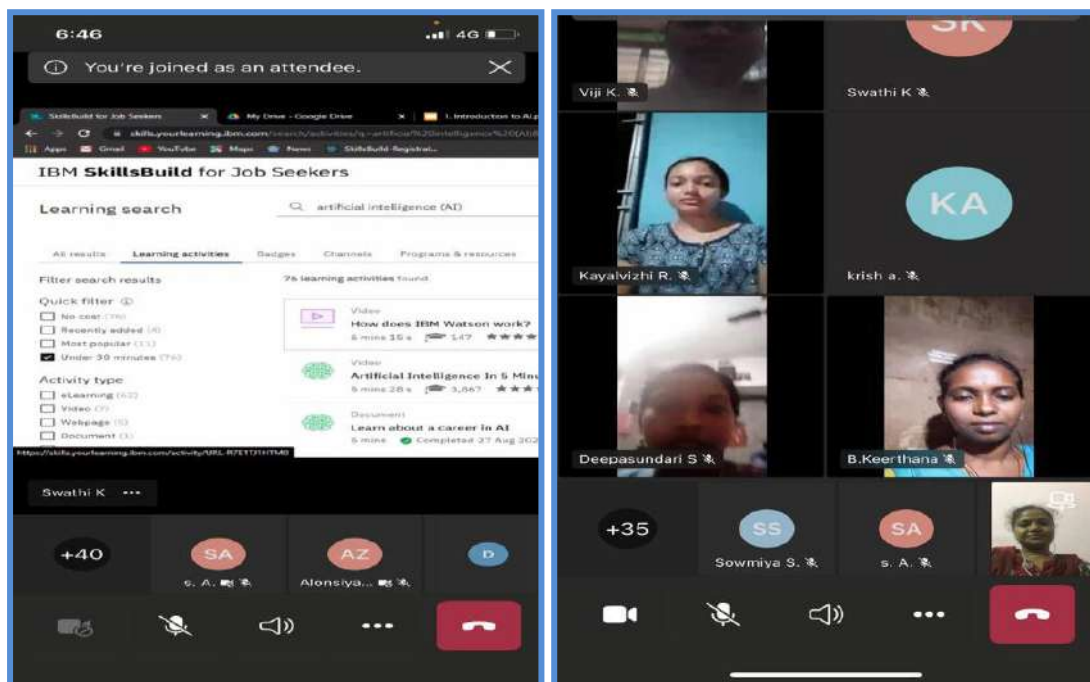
6:46

4G

You're joined as an attendee.

SkillsBuild for Job Seekers | My Drive - Google Drive | 1. Introduction to AI

skills.yourlearning.ibm.com/search/activities?q=artificial%20intelligence%20(AI)

Apps | Gmail | YouTube | Maps | News | SkillsBuild Registrat...

IBM **SkillsBuild** for Job Seekers

Learning search

artificial intelligence (AI)

All results | Learning activities | Badges | Channels | Programs & resources

Filter search results

76 learning activities found

Quick filter

No cost (76)

Recently added (4)

Most popular (11)

Under 30 minutes (76)

Activity type

eLearning (62)

Video (7)

Webpage (5)

Document (1)

Video

How does IBM Watson work?

5 mins 15 s 147

Video

Artificial Intelligence In 5 Minu

5 mins 28 s 3,867

Document

Learn about a career in AI

5 mins Completed 27 Aug 202

https://skills.yourlearning.ibm.com/activity/URL-R7E1T7HTM0

Swathi K ...

+40

SA s. A.

AZ Alonsiya...

D

Viji K.

SK Swathi K

Kayalvizhi R.

KA krish a.

Deepasundari S

B.Keerthana

+35

SS Sowmiya S.

SA s. A.